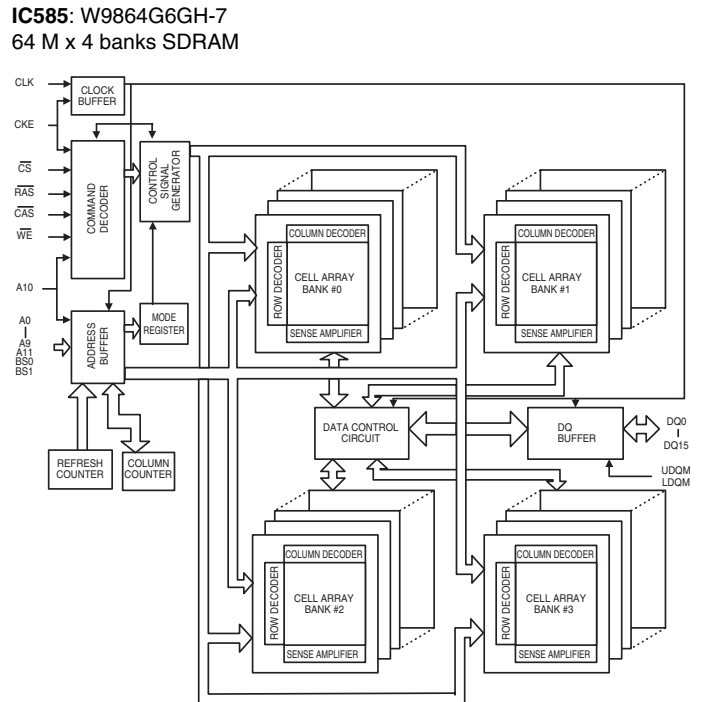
**IC585**: W9864G6GH-7
64 M x 4 banks SDRAM

CLK

CLOCK BUFFER

CKE

$\overline{CS}$

$\overline{RAS}$

$\overline{CAS}$

$\overline{WE}$

COMMAND DECODER

CONTROL SIGNAL GENERATOR

A10

A0
|
A9
A11
BS0
BS1

ADDRESS BUFFER

MODE REGISTER

REFRESH COUNTER

COLUMN COUNTER

COLUMN DECODER
ROW DECODER
CELL ARRAY BANK #0
SENSE AMPLIFIER

COLUMN DECODER
ROW DECODER
CELL ARRAY BANK #1
SENSE AMPLIFIER

DATA CONTROL CIRCUIT

DQ BUFFER

DQ0
|
DQ15

UDQM
LDQM

COLUMN DECODER
ROW DECODER
CELL ARRAY BANK #2
SENSE AMPLIFIER

COLUMN DECODER
ROW DECODER
CELL ARRAY BANK #3
SENSE AMPLIFIER